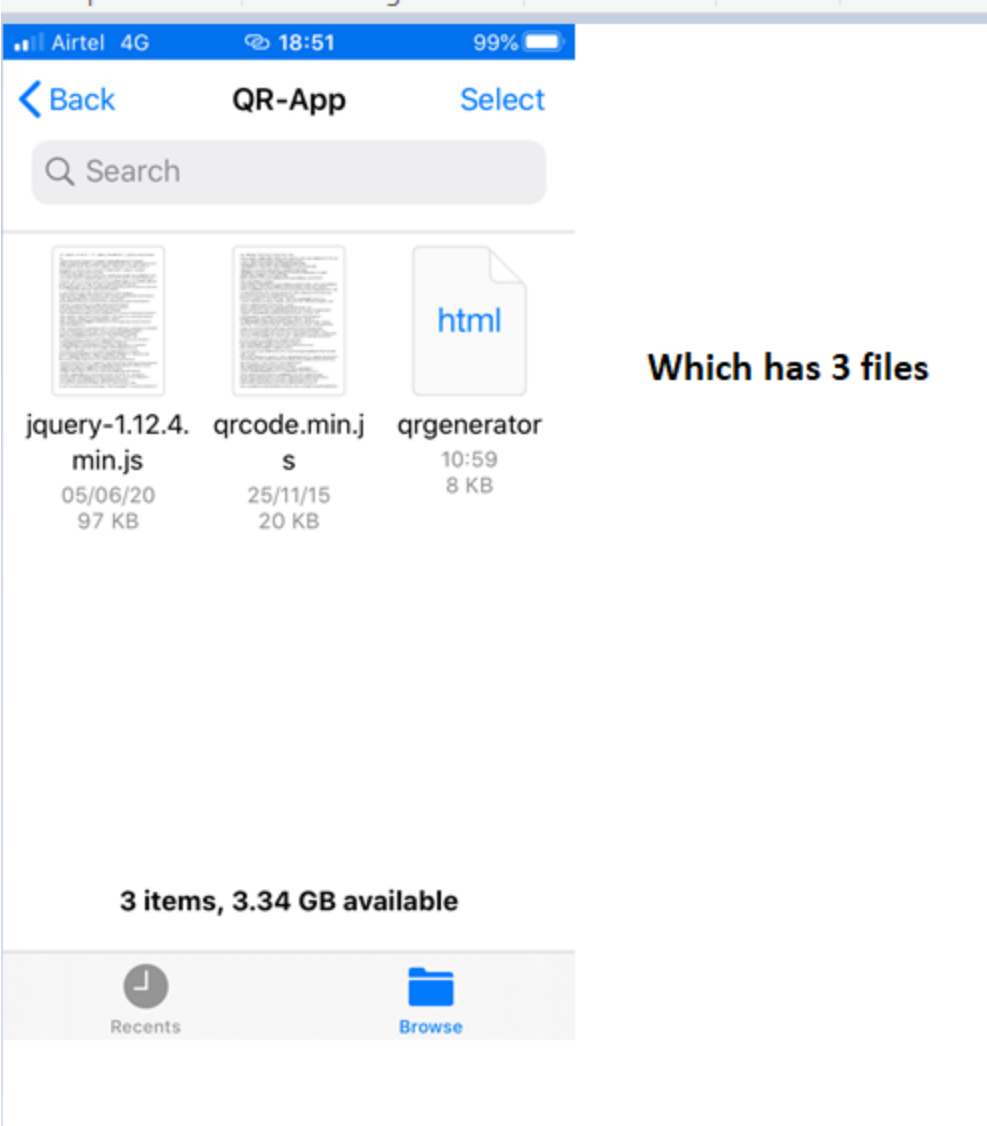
Airtel 4G 18:51 99%

Back QR-App Select

Search

html

jquery-1.12.4.min.js
05/06/20
97 KB

qrcode.min.js
25/11/15
20 KB

qrgenerator
10:59
8 KB

Which has 3 files

3 items, 3.34 GB available

Recents Browse